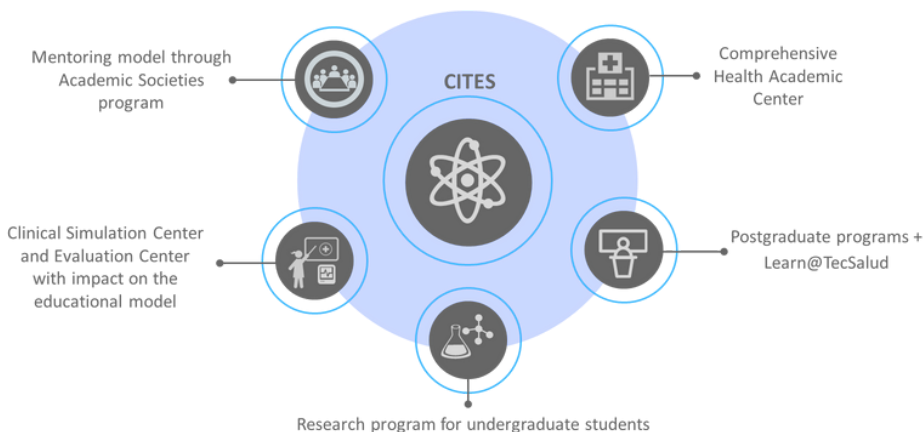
Mentoring model through Academic Societies program

CITES

Comprehensive Health Academic Center

Clinical Simulation Center and Evaluation Center with impact on the educational model

Postgraduate programs + Learn@TecSalud

Research program for undergraduate students